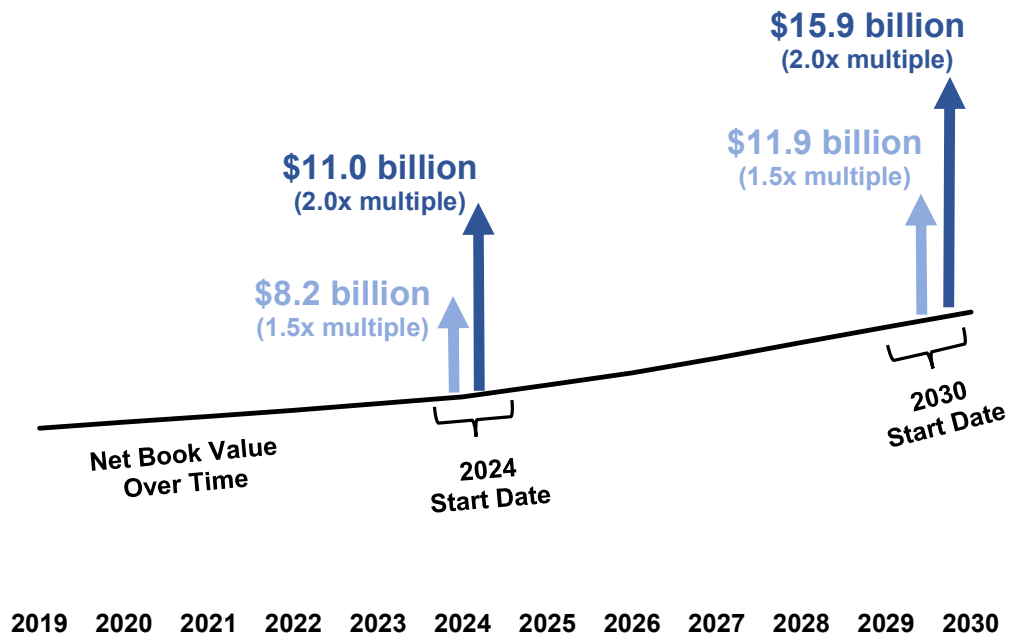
$15.9 billion
(2.0x multiple)

$11.0 billion
(2.0x multiple)

$11.9 billion
(1.5x multiple)

$8.2 billion
(1.5x multiple)

Net Book Value Over Time

2024 Start Date

2030 Start Date

2019 2020 2021 2022 2023 2024 2025 2026 2027 2028 2029 2030